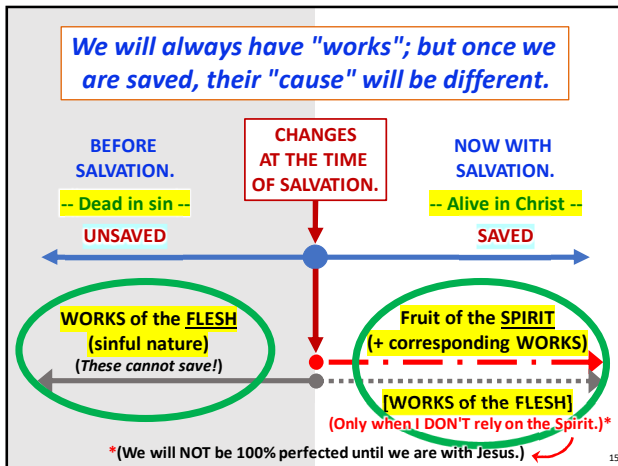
We will always have "works"; but once we are saved, their "cause" will be different.

BEFORE SALVATION.

-- Dead in sin --

UNSAVED

CHANGES AT THE TIME OF SALVATION.

NOW WITH SALVATION.

-- Alive in Christ --

SAVED

WORKS of the FLESH (sinful nature) (These cannot save!)

Fruit of the SPIRIT (+ corresponding WORKS)

[WORKS of the FLESH]

(Only when I DON'T rely on the Spirit.)*

*(We will NOT be 100% perfected until we are with Jesus.)

15